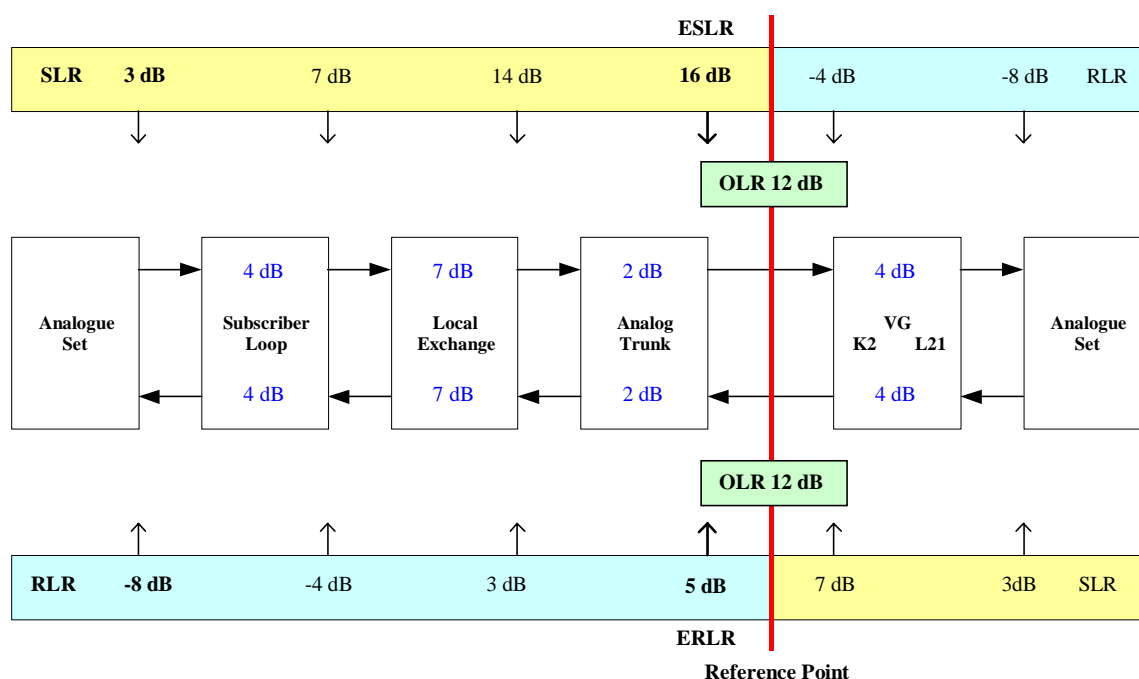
ESLR

SLR 3 dB 7 dB 14 dB 16 dB -4 dB -8 dB RLR

OLR 12 dB

Analogue Set

4 dB
Subscriber Loop
4 dB

7 dB
Local Exchange
7 dB

2 dB
Analog Trunk
2 dB

4 dB
VG
K2 L21
4 dB

Analogue Set

OLR 12 dB

RLR -8 dB -4 dB 3 dB 5 dB 7 dB 3dB SLR

ERLR

Reference Point